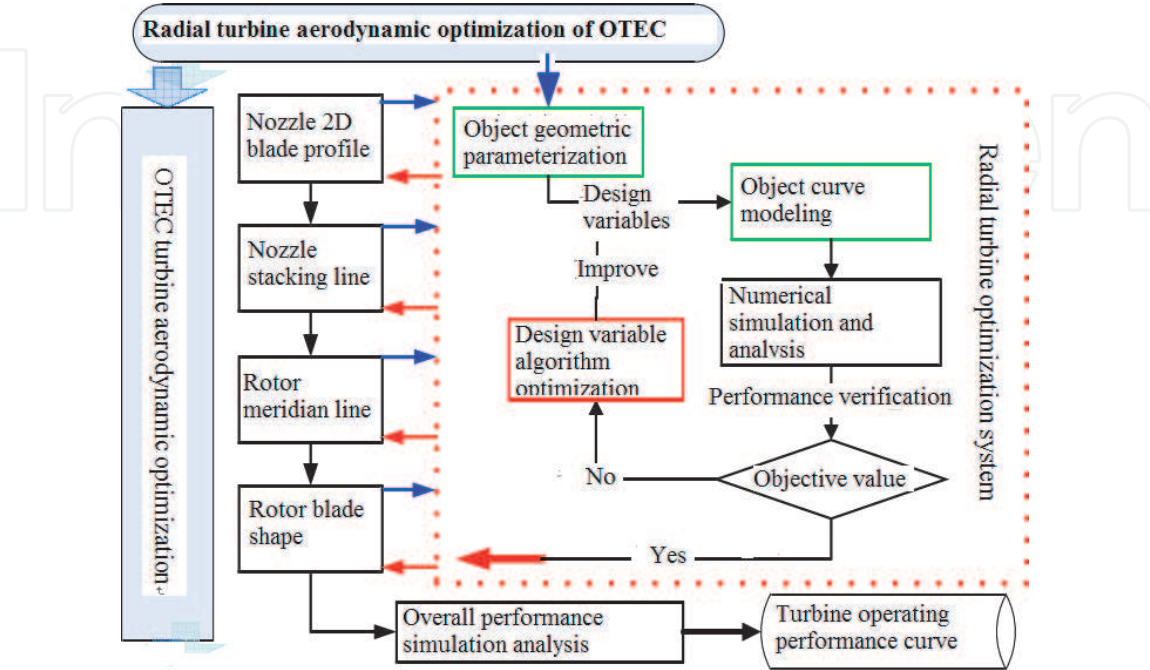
Radial turbine aerodynamic optimization of OTEC

OTEC turbine aerodynamic optimization

Nozzle 2D blade profile

Nozzle stacking line

Rotor meridian line

Rotor blade shape

Object geometric parameterization

Design variables

Object curve modeling

Improve

Numerical simulation and analysis

Design variable algorithm optimization

Performance verification

No

Objective value

Yes

Radial turbine optimization system

Overall performance simulation analysis

Turbine operating performance curve